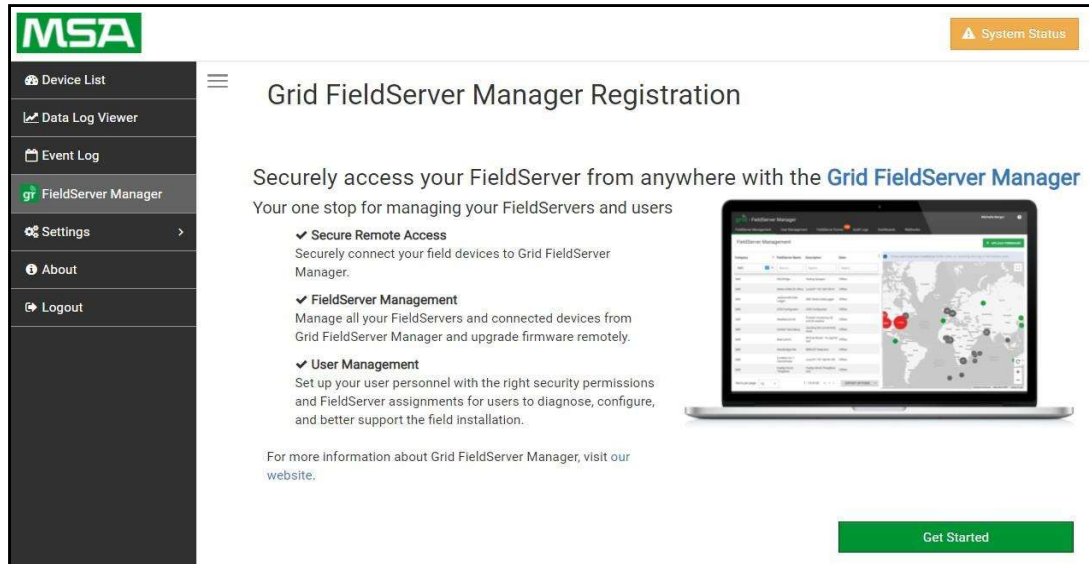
MSA

System Status

Device List

Data Log Viewer

Event Log

FieldServer Manager

Settings

About

Logout

Grid FieldServer Manager Registration

Securely access your FieldServer from anywhere with the Grid FieldServer Manager

Your one stop for managing your FieldServers and users

✔ Secure Remote Access
Securely connect your field devices to Grid FieldServer Manager.

✔ FieldServer Management
Manage all your FieldServers and connected devices from Grid FieldServer Manager and upgrade firmware remotely.

✔ User Management
Set up your user personnel with the right security permissions and FieldServer assignments for users to diagnose, configure, and better support the field installation.

For more information about Grid FieldServer Manager, visit our website.

Get Started